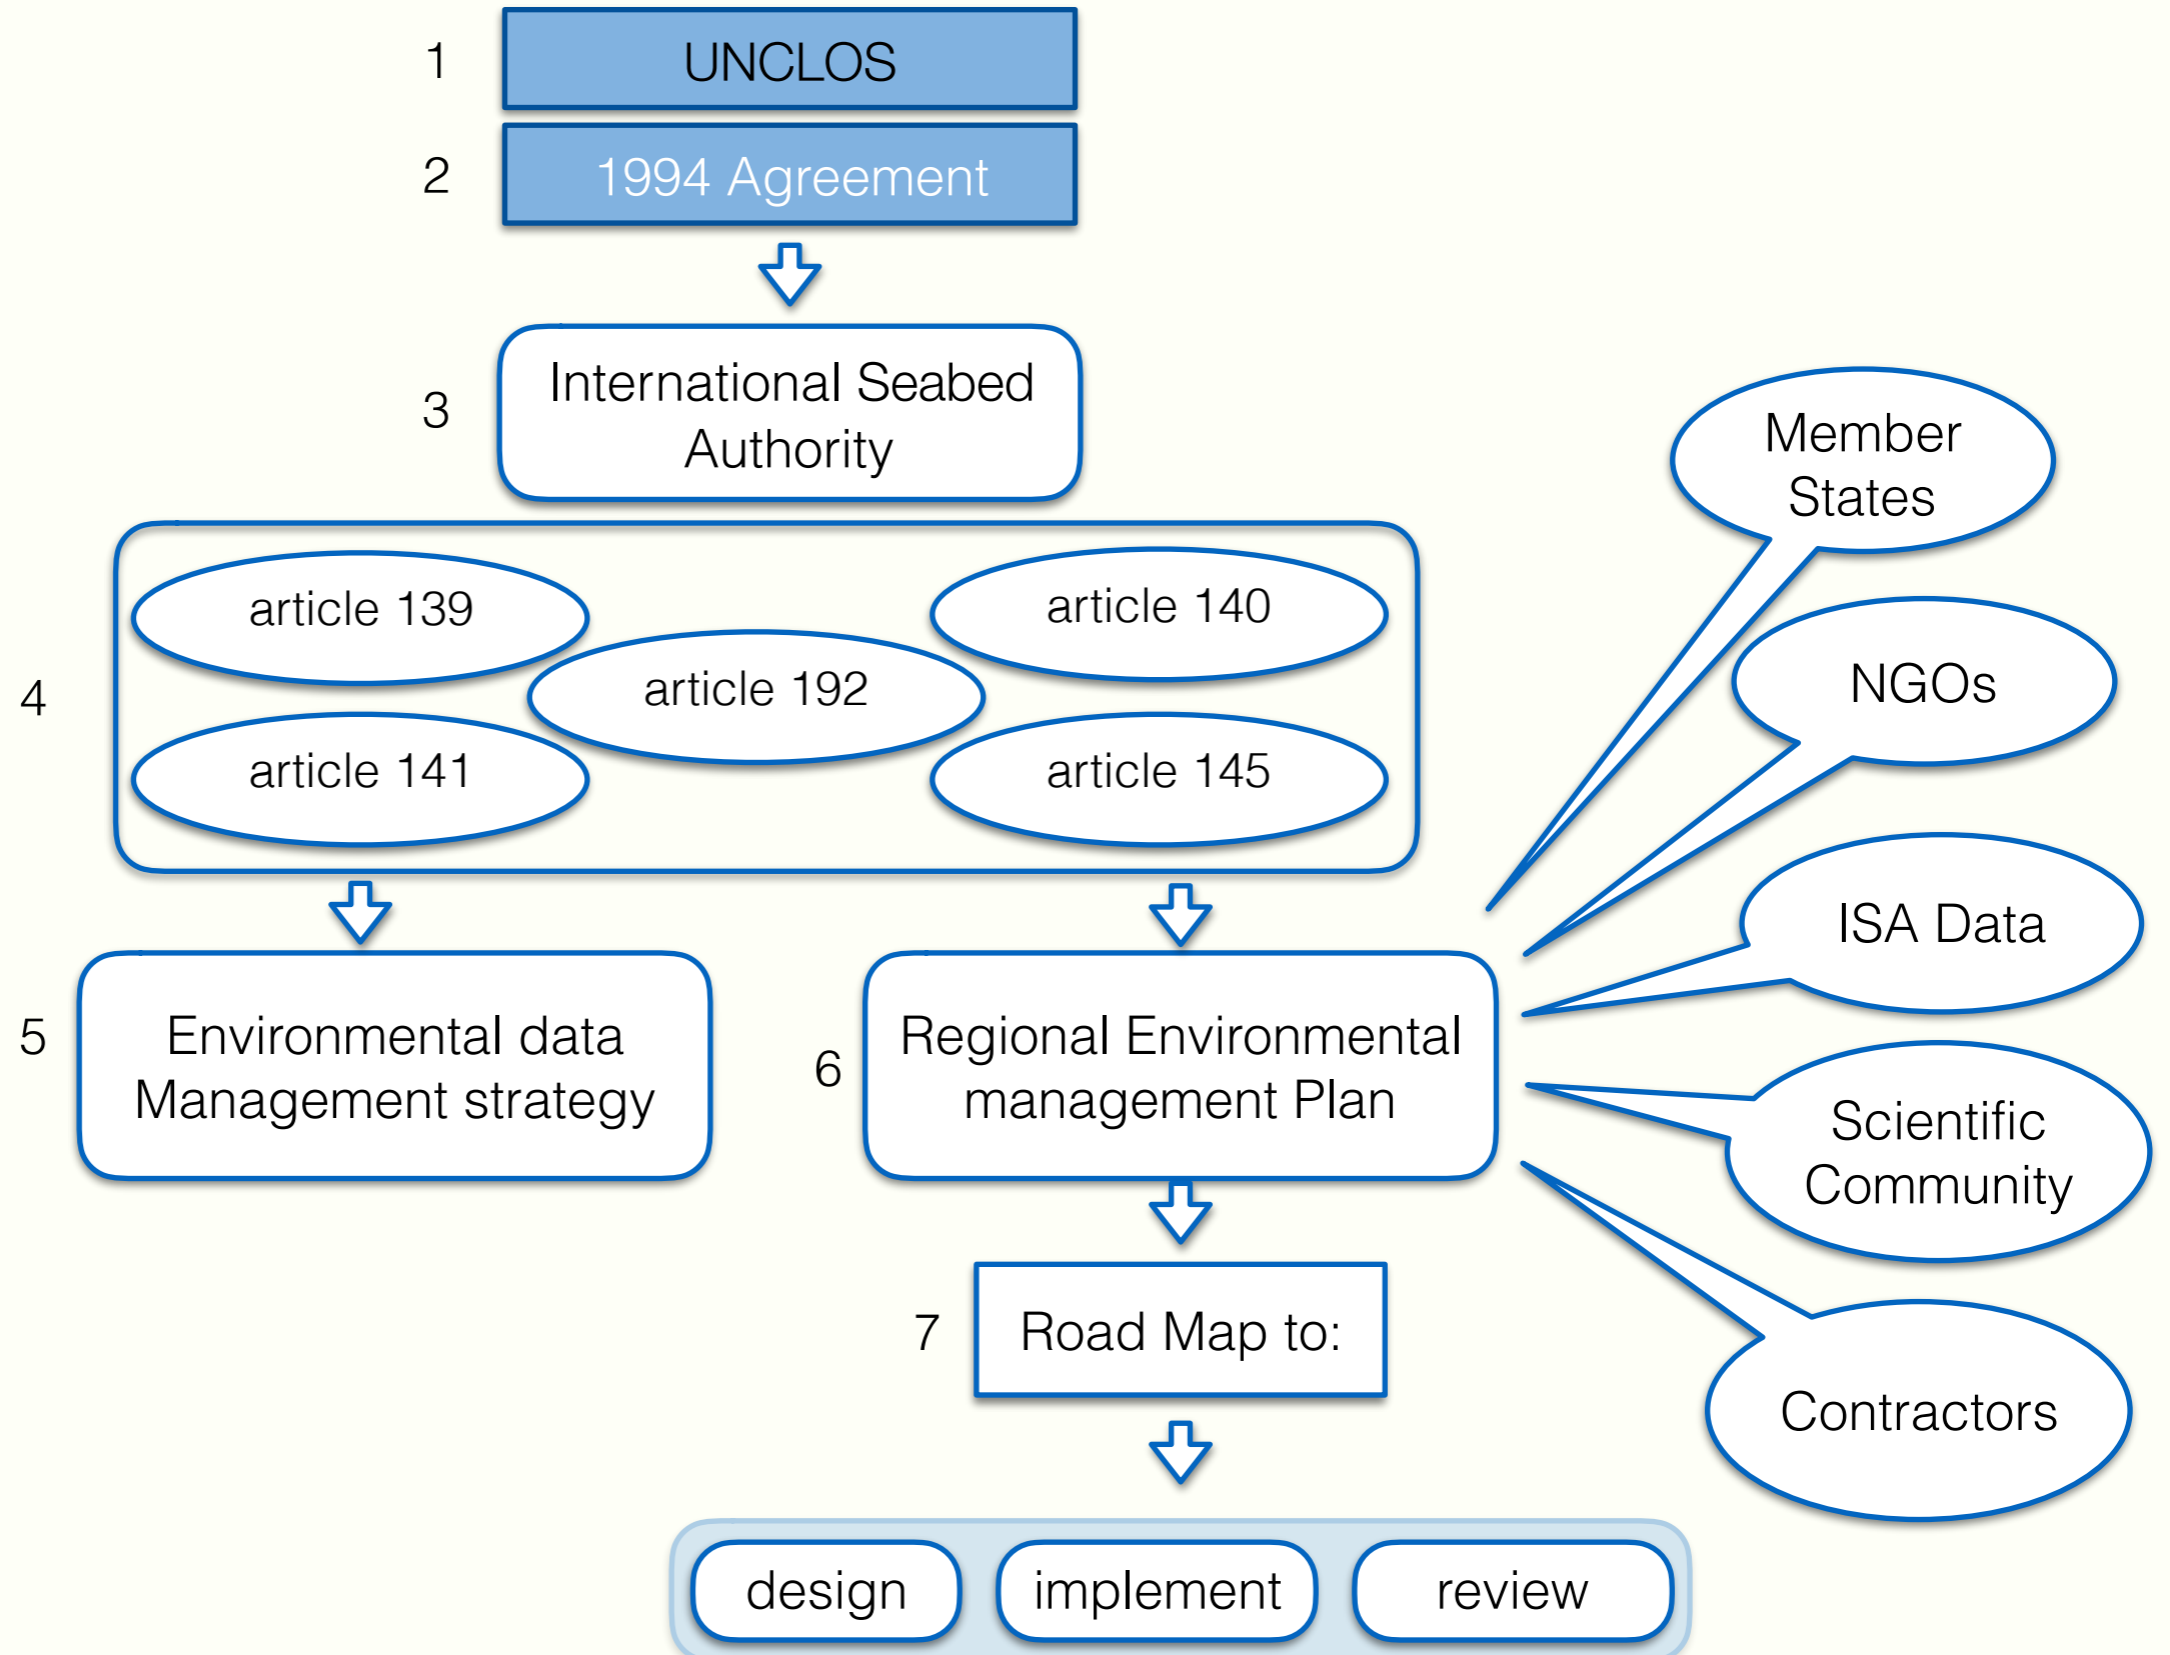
1 UNCLOS

2 1994 Agreement

3 International Seabed Authority

Member States

4

article 139

article 140

article 192

NGOs

article 141

article 145

ISA Data

5 Environmental data Management strategy

6 Regional Environmental management Plan

Scientific Community

7 Road Map to:

Contractors

design

implement

review